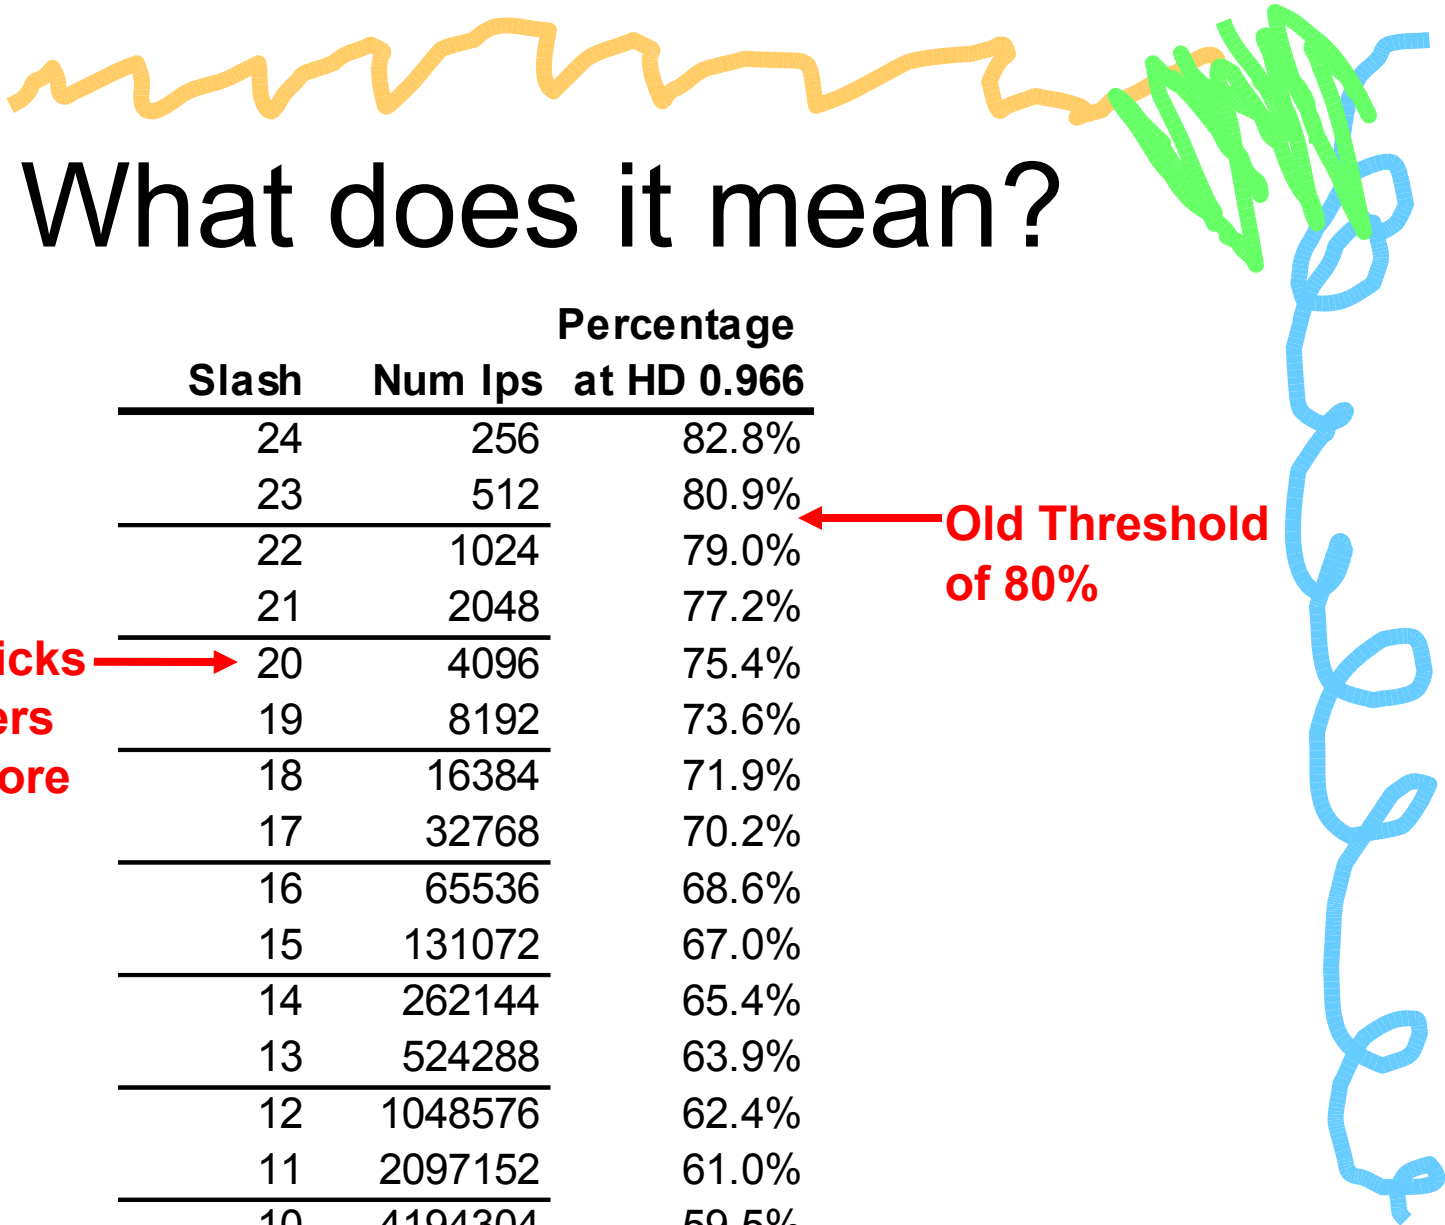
What does it mean?

| Slash | Num Ips | Percentage at HD 0.966 |
|---|---|---|
| 24 | 256 | 82.8% |
| 23 | 512 | 80.9% |
| 22 | 1024 | 79.0% |
| 21 | 2048 | 77.2% |
| 20 | 4096 | 75.4% |
| 19 | 8192 | 73.6% |
| 18 | 16384 | 71.9% |
| 17 | 32768 | 70.2% |
| 16 | 65536 | 68.6% |
| 15 | 131072 | 67.0% |
| 14 | 262144 | 65.4% |
| 13 | 524288 | 63.9% |
| 12 | 1048576 | 62.4% |
| 11 | 2097152 | 61.0% |
| 10 | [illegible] | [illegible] |

Old Threshold of 80%

icks
ers
ore